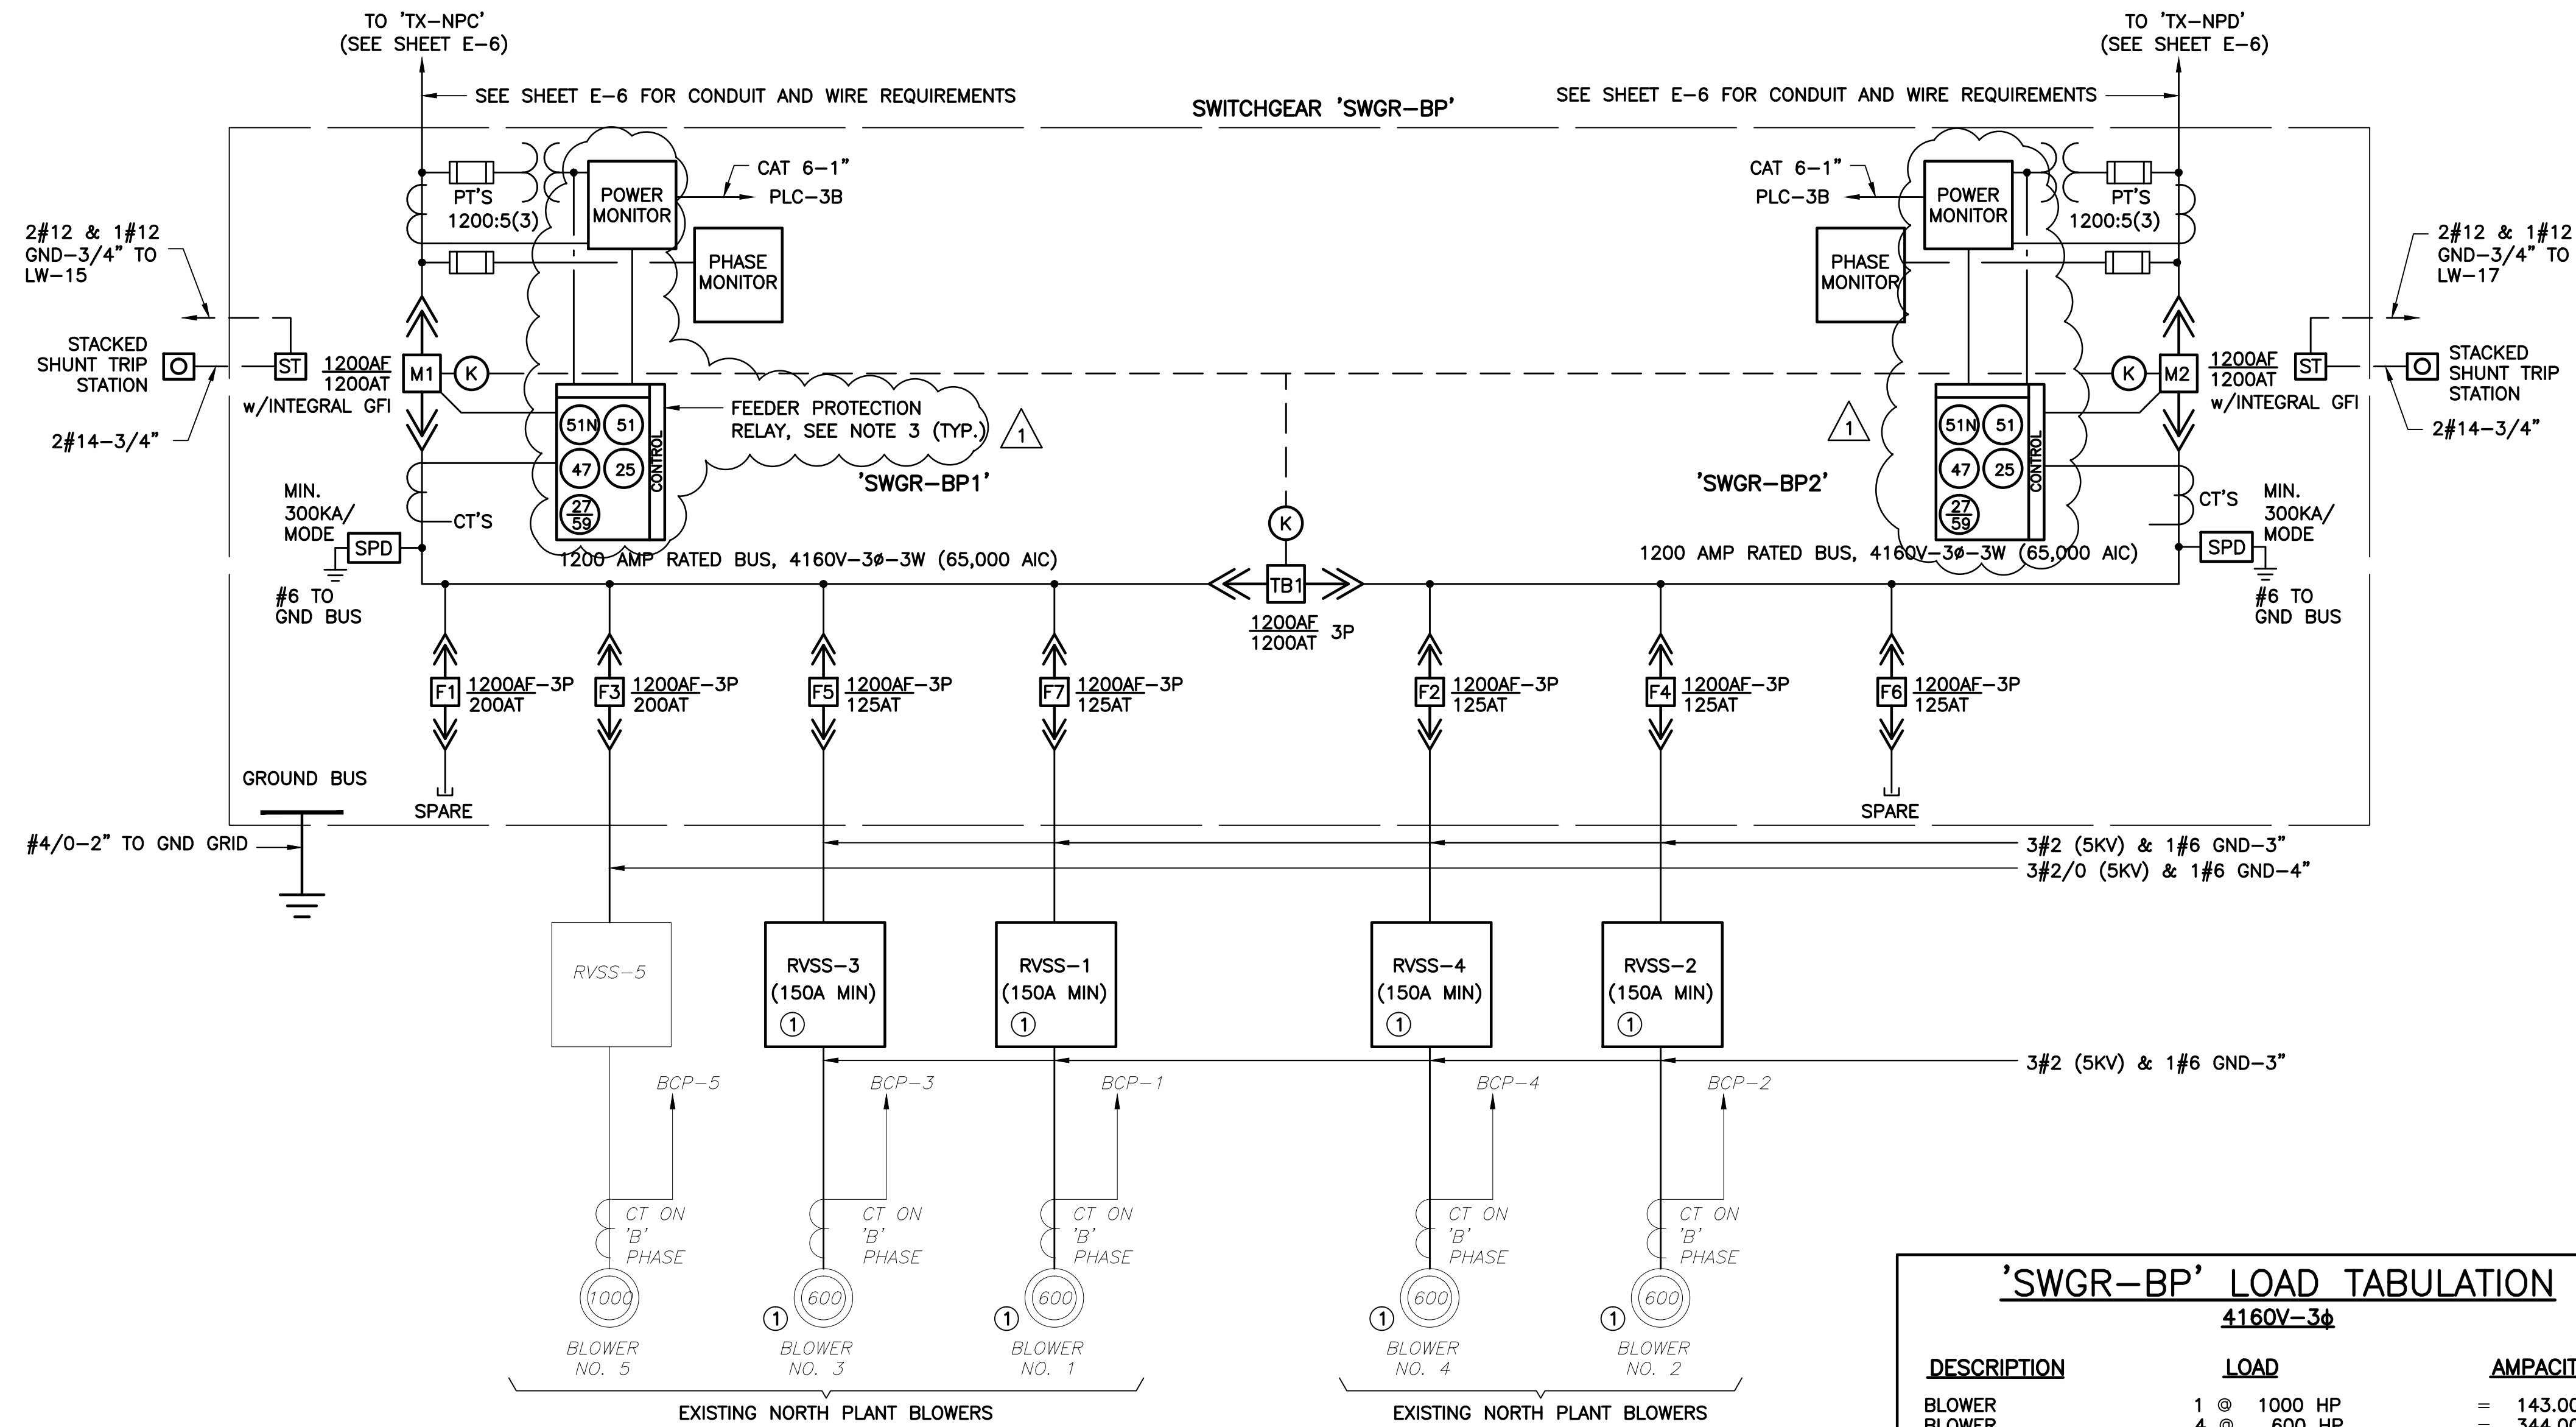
TO 'TX-NPC'
(SEE SHEET E-6)

TO 'TX-NPD'
(SEE SHEET E-6)

SEE SHEET E-6 FOR CONDUIT AND WIRE REQUIREMENTS

SWITCHGEAR 'SWGR-BP'

SEE SHEET E-6 FOR CONDUIT AND WIRE REQUIREMENTS

PT'S
1200:5(3)

POWER MONITOR

CAT 6-1"
PLC-3B

PHASE MONITOR

CAT 6-1"
PLC-3B

POWER MONITOR

PT'S
1200:5(3)

PHASE MONITOR

2#12 & 1#12 GND-3/4" TO LW-15

2#12 & 1#12 GND-3/4" TO LW-17

STACKED SHUNT TRIP STATION

ST

$\frac{1200AF}{1200AT}$

w/INTEGRAL GFI

M1

K

2#14-3/4"

51N 51 47 25 $\frac{27}{59}$ CONTROL

FEEDER PROTECTION RELAY, SEE NOTE 3 (TYP.)

1

1

51N 51 47 25 $\frac{27}{59}$ CONTROL

K

M2

$\frac{1200AF}{1200AT}$

w/INTEGRAL GFI

ST

STACKED SHUNT TRIP STATION

2#14-3/4"

MIN. 300KA/ MODE

CT'S

'SWGR-BP1'

'SWGR-BP2'

CT'S

MIN. 300KA/ MODE

SPD

1200 AMP RATED BUS, 4160V-3ø-3W (65,000 AIC)

K

1200 AMP RATED BUS, 4160V-3ø-3W (65,000 AIC)

SPD

#6 TO GND BUS

TB1

$\frac{1200AF}{1200AT}$ 3P

#6 TO GND BUS

F1 $\frac{1200AF}{200AT}$-3P

F3 $\frac{1200AF}{200AT}$-3P

F5 $\frac{1200AF}{125AT}$-3P

F7 $\frac{1200AF}{125AT}$-3P

F2 $\frac{1200AF}{125AT}$-3P

F4 $\frac{1200AF}{125AT}$-3P

F6 $\frac{1200AF}{125AT}$-3P

GROUND BUS

SPARE

SPARE

#4/0-2" TO GND GRID

3#2 (5KV) & 1#6 GND-3"

3#2/0 (5KV) & 1#6 GND-4"

RVSS-5

RVSS-3
(150A MIN)
1

RVSS-1
(150A MIN)
1

RVSS-4
(150A MIN)
1

RVSS-2
(150A MIN)
1

3#2 (5KV) & 1#6 GND-3"

BCP-5

BCP-3

BCP-1

BCP-4

BCP-2

CT ON 'B' PHASE

CT ON 'B' PHASE

CT ON 'B' PHASE

CT ON 'B' PHASE

CT ON 'B' PHASE

1000
BLOWER NO. 5

1 600
BLOWER NO. 3

1 600
BLOWER NO. 1

1 600
BLOWER NO. 4

1 600
BLOWER NO. 2

EXISTING NORTH PLANT BLOWERS

EXISTING NORTH PLANT BLOWERS

'SWGR-BP' LOAD TABULATION
4160V-3ϕ

| DESCRIPTION | LOAD | AMPACIT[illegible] |
|---|---|---|
| BLOWER | 1 @ 1000 HP | = 143.0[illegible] |
| BLOWER | 4 @ 600 HP | = 344.0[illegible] |